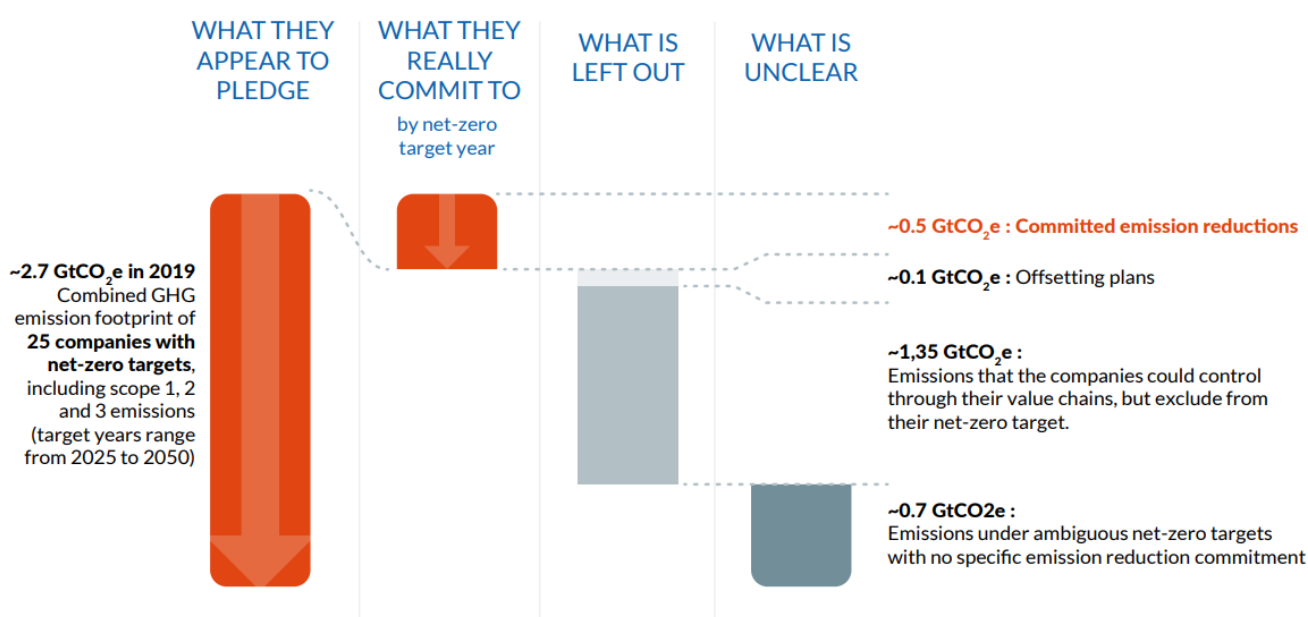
WHAT THEY APPEAR TO PLEDGE

WHAT THEY REALLY COMMIT TO
by net-zero target year

WHAT IS LEFT OUT

WHAT IS UNCLEAR

~2.7 GtCO$_2$e in 2019
Combined GHG emission footprint of 25 companies with net-zero targets, including scope 1, 2 and 3 emissions (target years range from 2025 to 2050)

~0.5 GtCO$_2$e : Committed emission reductions

~0.1 GtCO$_2$e : Offsetting plans

~1,35 GtCO$_2$e :
Emissions that the companies could control through their value chains, but exclude from their net-zero target.

~0.7 GtCO2e :
Emissions under ambiguous net-zero targets with no specific emission reduction commitment